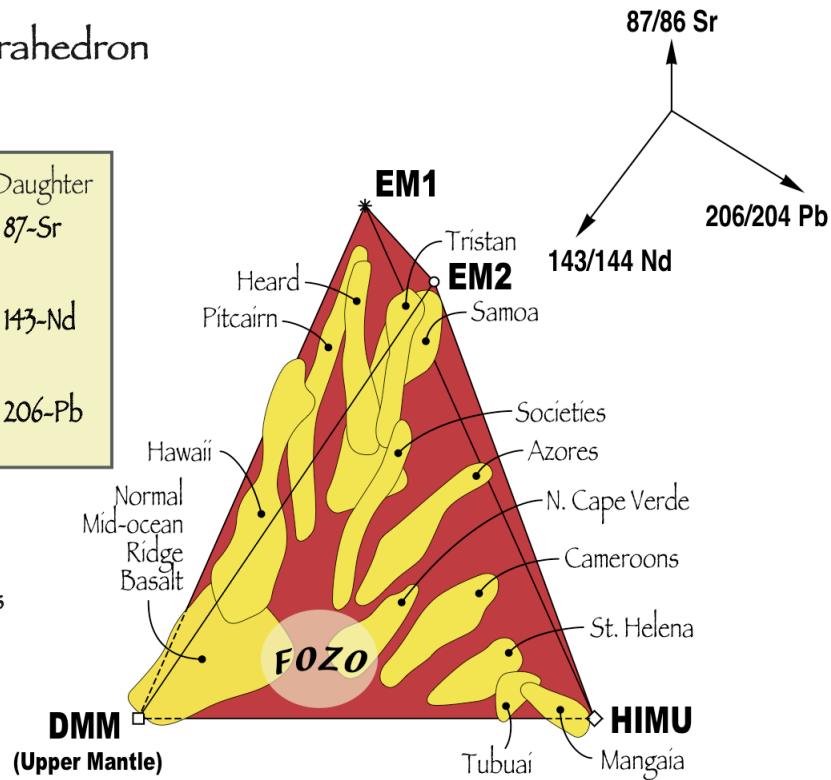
rahedron

Daughter
87-Sr
143-Nd
206-Pb

87/86 Sr
143/144 Nd
206/204 Pb

EM1
Tristan
EM2
Heard
Pitcairn
Samoa
Societies
Hawaii
Azores
Normal Mid-ocean Ridge Basalt
N. Cape Verde
Cameroons
St. Helena
FOZO
DMM
(Upper Mantle)
HIMU
Tubuai
Mangaia